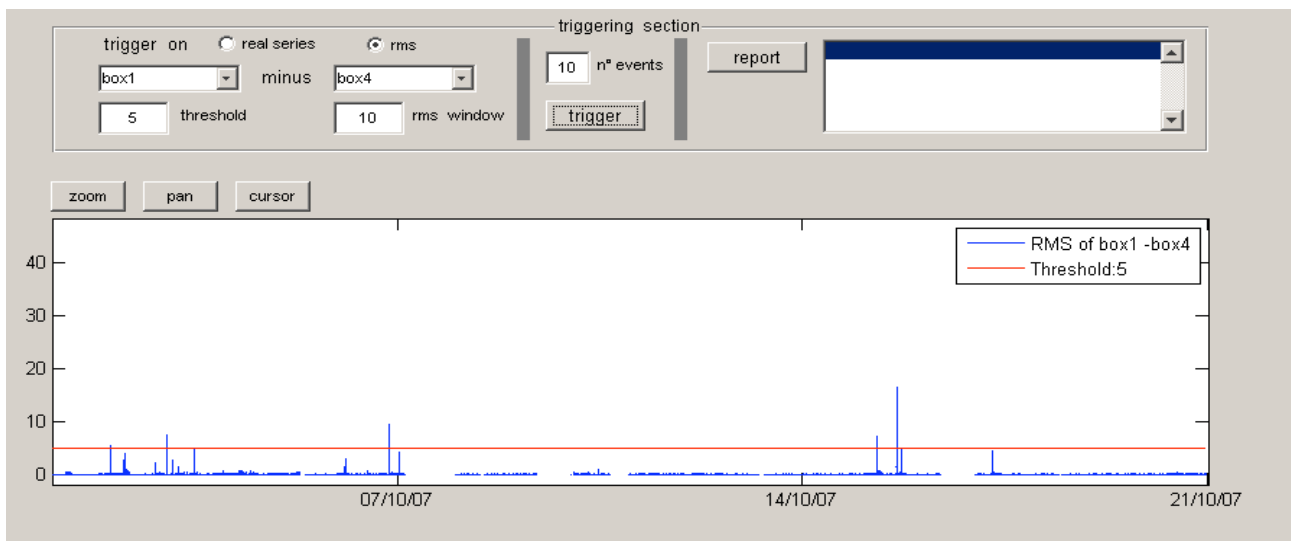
triggering section

trigger on real series rms

box1 minus box4

5 threshold

10 rms window

10 n° events

trigger

report

zoom pan cursor

RMS of box1 -box4
Threshold:5

40
30
20
10
0

07/10/07
14/10/07
21/10/07